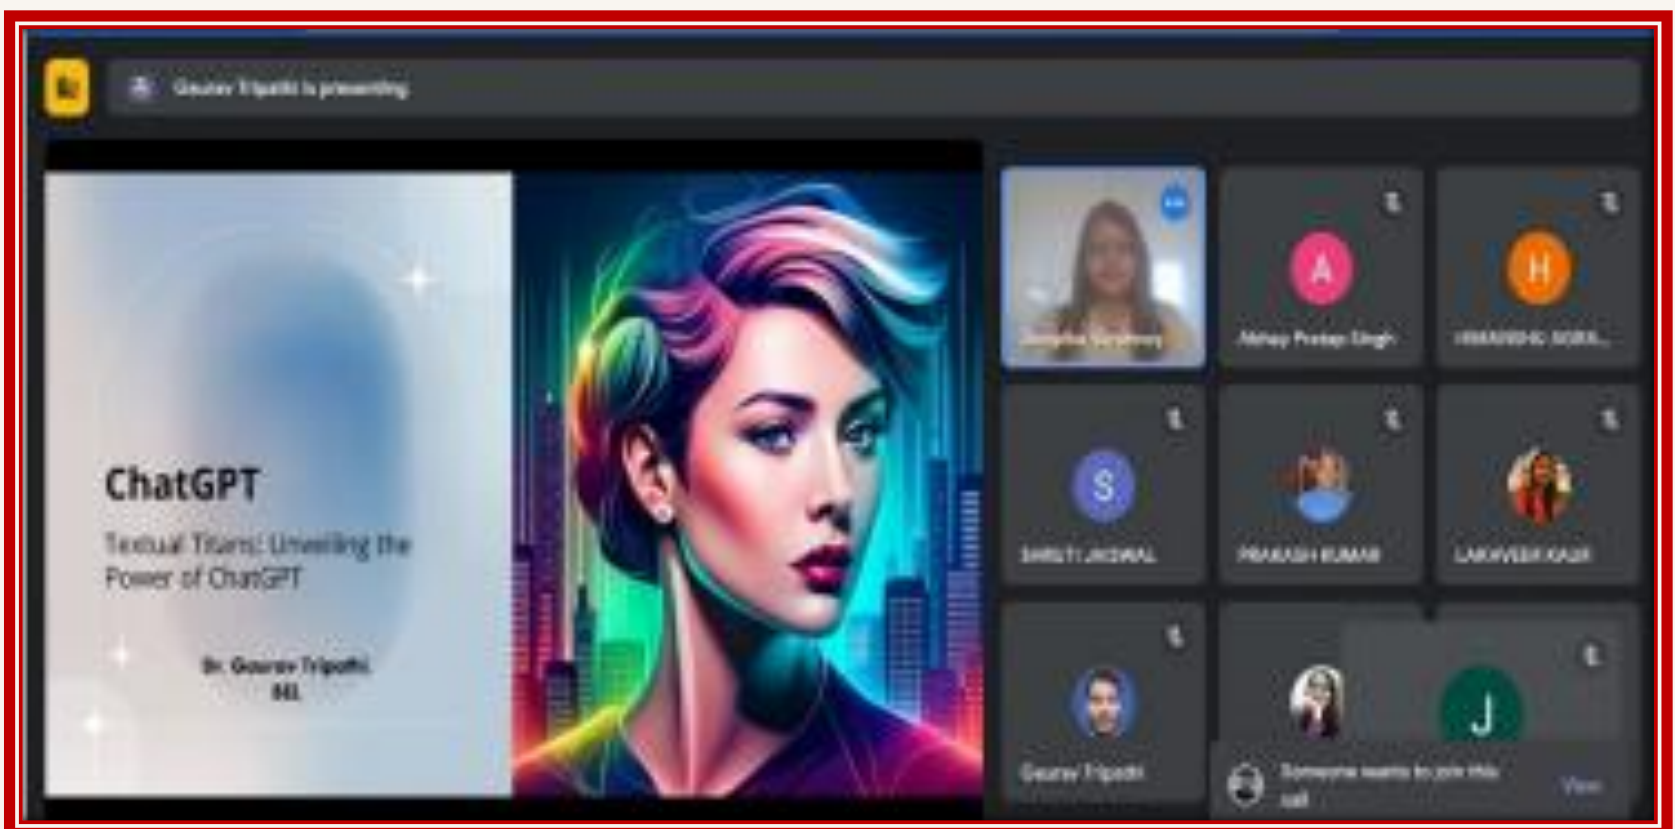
Gaurav Tripathi is presenting

ChatGPT

Textual Titans: Unveiling the Power of ChatGPT

Dr. Gaurav Tripathi
BEL

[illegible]

A

Abhay Pratap Singh

H

HIMANSHU SORA...

S

SHRUTI JAISWAL

PRAKASH KUMAR

LAKHVEER KAUR

Gaurav Tripathi

J

Someone wants to join this call

View